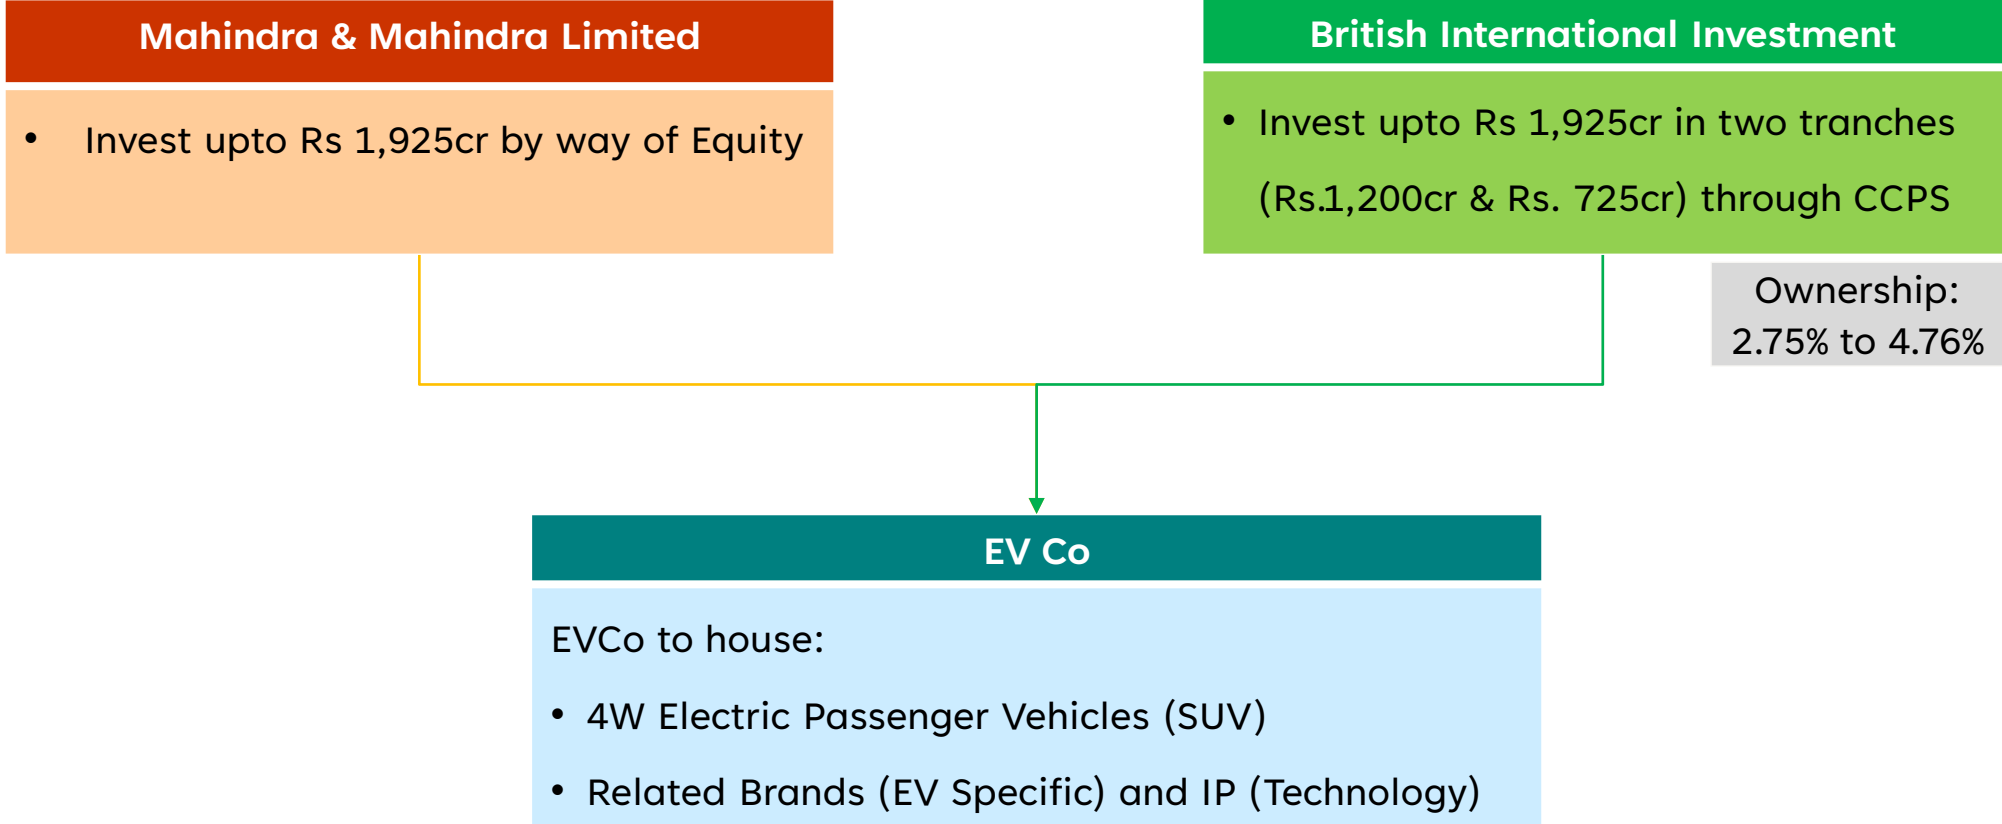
Mahindra & Mahindra Limited

- Invest upto Rs 1,925cr by way of Equity

British International Investment

- Invest upto Rs 1,925cr in two tranches (Rs.1,200cr & Rs. 725cr) through CCPS

Ownership: 2.75% to 4.76%

EV Co

EVCo to house:

- 4W Electric Passenger Vehicles (SUV)
- Related Brands (EV Specific) and IP (Technology)